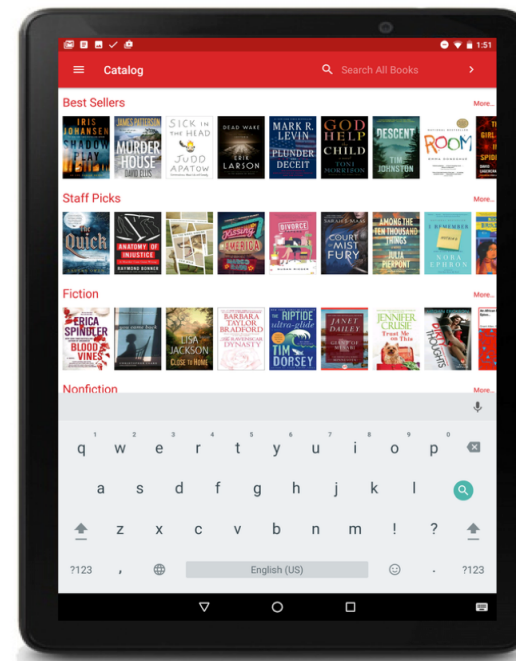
1:51

Catalog

Search All Books

Best Sellers

More...

IRIS JOHANSEN SHADOW PLAY

JAMES PATTERSON MURDER HOUSE DAVID ELLIS

SICK IN THE HEAD JUDD APATOW

DEAD WAKE ERIK LARSON

MARK R. LEVIN PLUNDER AND DECEIT

GOD HELP THE CHILD TONI MORRISON

DESCENT TIM JOHNSTON

ROOM EMMA DONOGHUE

Staff Picks

More...

The Quick

ANATOMY OF INJUSTICE RAYMOND BONNER

AMERICA

DIVORCE

COURT OF MIST AND FURY SARAH J. MAAS

AMONG THE TEN THOUSAND THINGS JULIA PIERPONT

I REMEMBER NOTHING NORA EPHRON

Fiction

More...

ERICA SPINDLER BLOOD VINES

LISA JACKSON CLOSE TO HOME

BARBARA TAYLOR BRADFORD THE CAVENDON DYNASTY

THE RIPTIDE ultra-glide TIM DORSEY

JANET DAILEY

JENNIFER CRUSIE Trust Me on This

DIRTY thoughts

Nonfiction

More...

1 q 2 w 3 e 4 r 5 t 6 y 7 u 8 i 9 o 0 p

a s d f g h j k l

z x c v b n m ! ?

?123 , English (US) . ?123